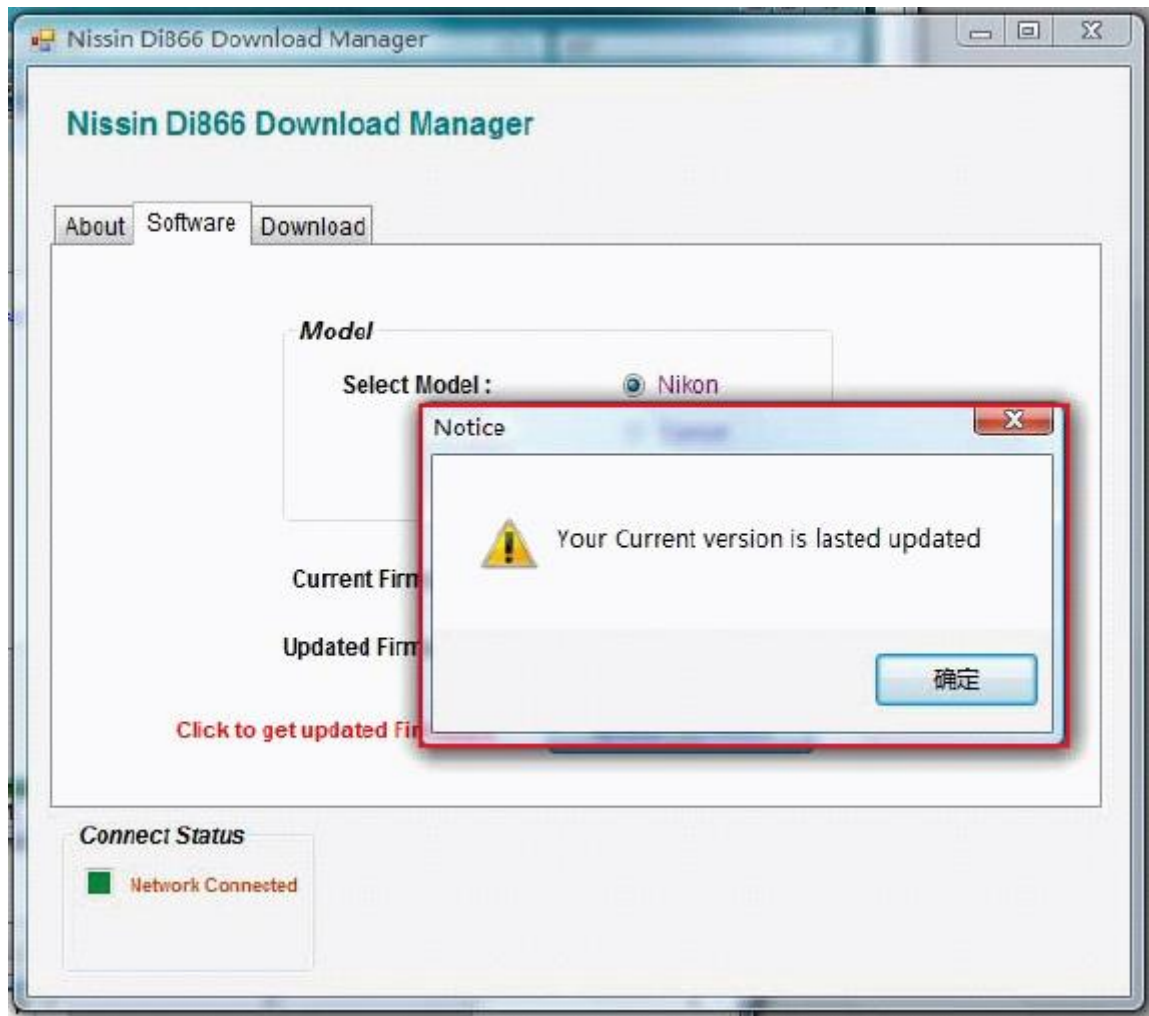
Nissin Di866 Download Manager

Nissin Di866 Download Manager

About Software Download

Model

Select Model :

Nikon

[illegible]

Current Firm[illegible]

Updated Firm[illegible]

Click to get updated Fir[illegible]

Notice

Your Current version is lasted updated

确定

Connect Status

Network Connected